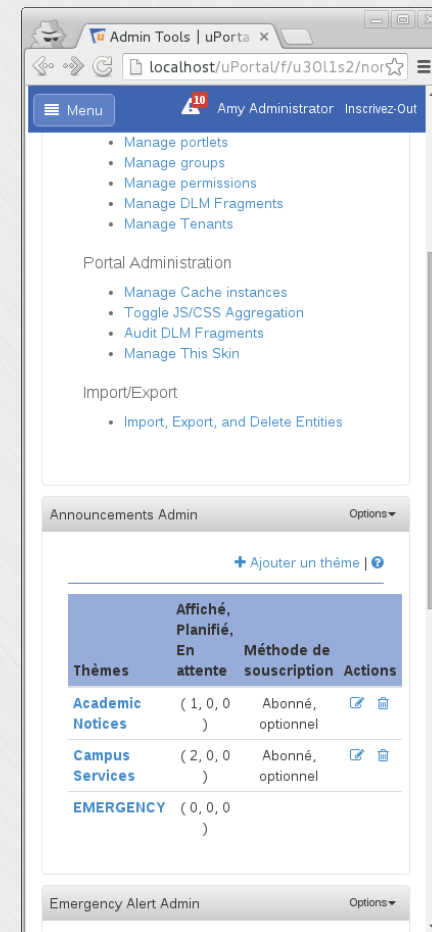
Admin Tools | uPorta ×

localhost/uPortal/f/u30l1s2/nor

Menu 10 Amy Administrator Inscrivez-Out

- Manage portlets
- Manage groups
- Manage permissions
- Manage DLM Fragments
- Manage Tenants

Portal Administration

- Manage Cache instances
- Toggle JS/CSS Aggregation
- Audit DLM Fragments
- Manage This Skin

Import/Export

- Import, Export, and Delete Entities

Announcements Admin Options

+ Ajouter un thème | ?

| Thèmes | Affiché, Planifié, En attente | Méthode de souscription | Actions |
|---|---|---|---|
| Academic Notices | ( 1, 0, 0 ) | Abonné, optionnel | |
| Campus Services | ( 2, 0, 0 ) | Abonné, optionnel | |
| EMERGENCY | ( 0, 0, 0 ) | | |

Emergency Alert Admin Options